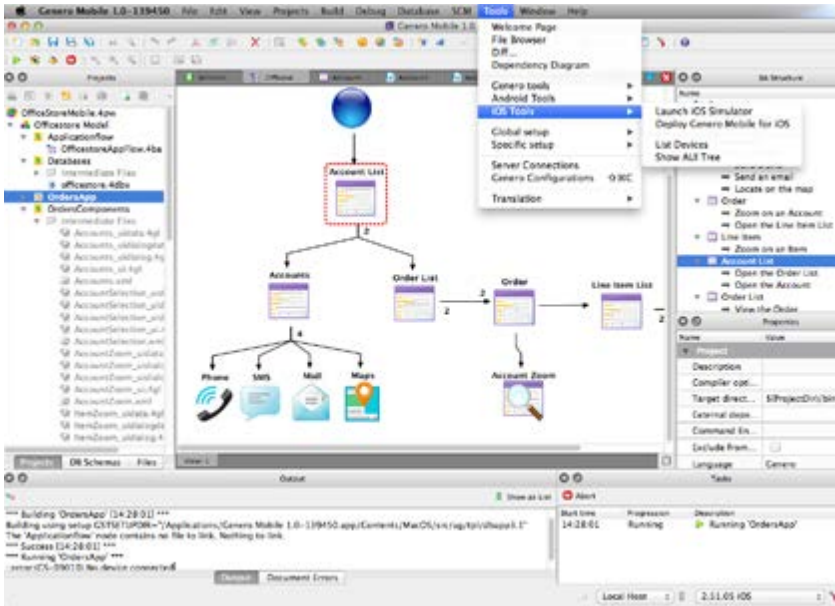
Genero Mobile 1.0-139450 File Edit View Projects Build Debug Database SCM Tools Window Help

Genero Mobile 1.0

Welcome Page
File Browser
Diff...
Dependency Diagram

Genero tools
Android Tools
iOS Tools

Global setup
Specific setup

Server Connections
Genero Configurations

Translation

Launch iOS Simulator
Deploy Genero Mobile for iOS

List Devices
Show All Tree

Projects

OfficeStoreMobile.4pw
Officestore Model
ApplicationFlow
OfficestoreAppFlow.4ba
Databases
Intermediate Files
officestore.4dbs
OrdersApp
OrdersComponents
Intermediate Files
Accounts_uidata.4gl
Accounts_uidialog
Accounts_uidialog
Accounts_ui.4gl
Accounts.xml
AccountSelection_ui
AccountSelection_ui
AccountSelection_ui
AccountSelection_ui
AccountSelection.xml
AccountZoom_uidata
AccountZoom_uidial
AccountZoom_uidial
AccountZoom_ui.4gl
AccountZoom.xml
ItemZoom_uidata.4gl
ItemZoom_uidialog
ItemZoom_uidialog

Projects DB Schemas Files

Account List
Accounts
Order List
Order
Line Item List
Phone
SMS
Mail
Maps
Account Zoom
2
4
2
2

BA Structure

Send an email
Locate on the map
Order
Zoom on an Account
Open the Line Item List
Line Item
Zoom on an Item
Account List
Open the Order List
Open the Account
Order List
View the Order

Properties
Name Value
Project
Description
Compiler opt...
Target direct... $ProjectDir/bin
External depe...
Command lin...
Exclude From...
Language Genero

Output

Show as List

*** Building 'OrdersApp' (14:28:01) ***
Building using setup CSTSETUP0R='/Applications/Genero Mobile 1.0-139450.app/Contents/MacOS/src/ag/tpl/dbapp3.1'
The 'ApplicationFlow' node contains no file to link. Nothing to link.
*** Success (14:28:01) ***
*** Running 'OrdersApp' ***

Output Document Errors

Tasks
Abort
Start time Progression Description
14:28:01 Running Running 'OrdersApp'

Local Host 2.11.05 iOS